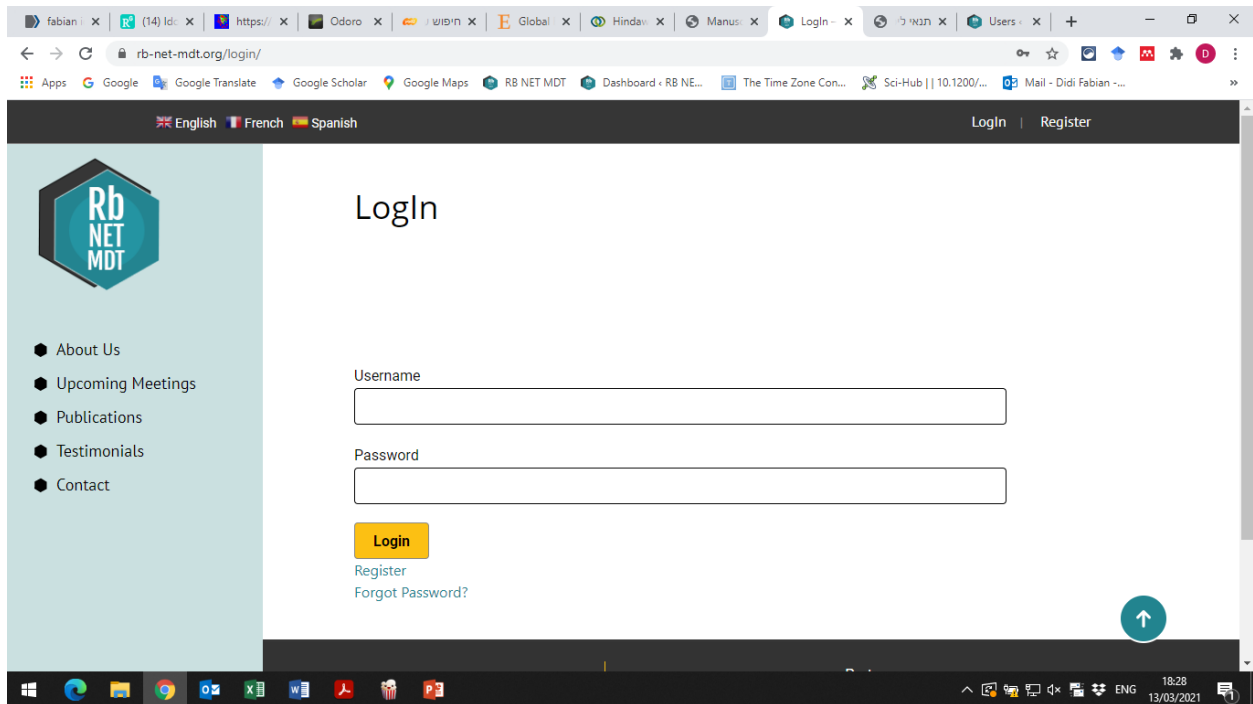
fabian | ×  (14) Idc ×  https:// ×  Odoro ×  חיפוש ×  Global ×  Hindaw ×  Manusc ×  LogIn ×  תנאי ל ×  Users ×  +

rb-net-mdt.org/login/

Apps  Google  Google Translate  Google Scholar  Google Maps  RB NET MDT  Dashboard ‹ RB NE...  The Time Zone Con...  Sci-Hub | | 10.1200/...  Mail - Didi Fabian -...

English  French  Spanish

LogIn | Register

Rb NET MDT

About Us
Upcoming Meetings
Publications
Testimonials
Contact

LogIn

Username

Password

Login
Register
Forgot Password?

ENG 18:28 13/03/2021